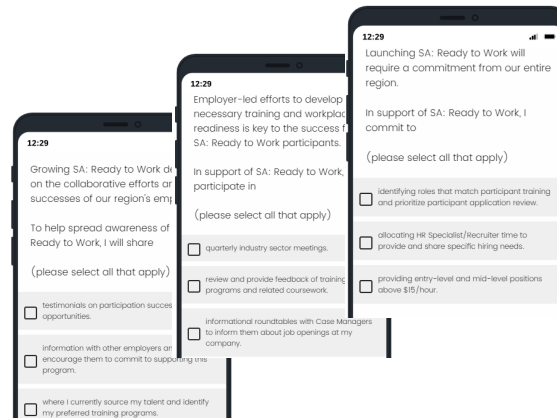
12:29

Growing SA: Ready to Work de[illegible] on the collaborative efforts ar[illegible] successes of our region's emp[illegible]

To help spread awareness of Ready to Work, I will share

(please select all that apply)

testimonials on participation succes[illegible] opportunities.

information with other employers ar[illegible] encourage them to commit to supporting this program.

where I currently source my talent and identify my preferred training programs.

12:29

Employer-led efforts to develop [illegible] necessary training and workplac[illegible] readiness is key to the success f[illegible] SA: Ready to Work participants.

In support of SA: Ready to Work, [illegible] participate in

(please select all that apply)

quarterly industry sector meetings.

review and provide feedback of training programs and related coursework.

informational roundtables with Case Managers to inform them about job openings at my company.

12:29

Launching SA: Ready to Work will require a commitment from our entire region.

In support of SA: Ready to Work, I commit to

(please select all that apply)

identifying roles that match participant training and prioritize participant application review.

allocating HR Specialist/Recruiter time to provide and share specific hiring needs.

providing entry-level and mid-level positions above $15/hour.